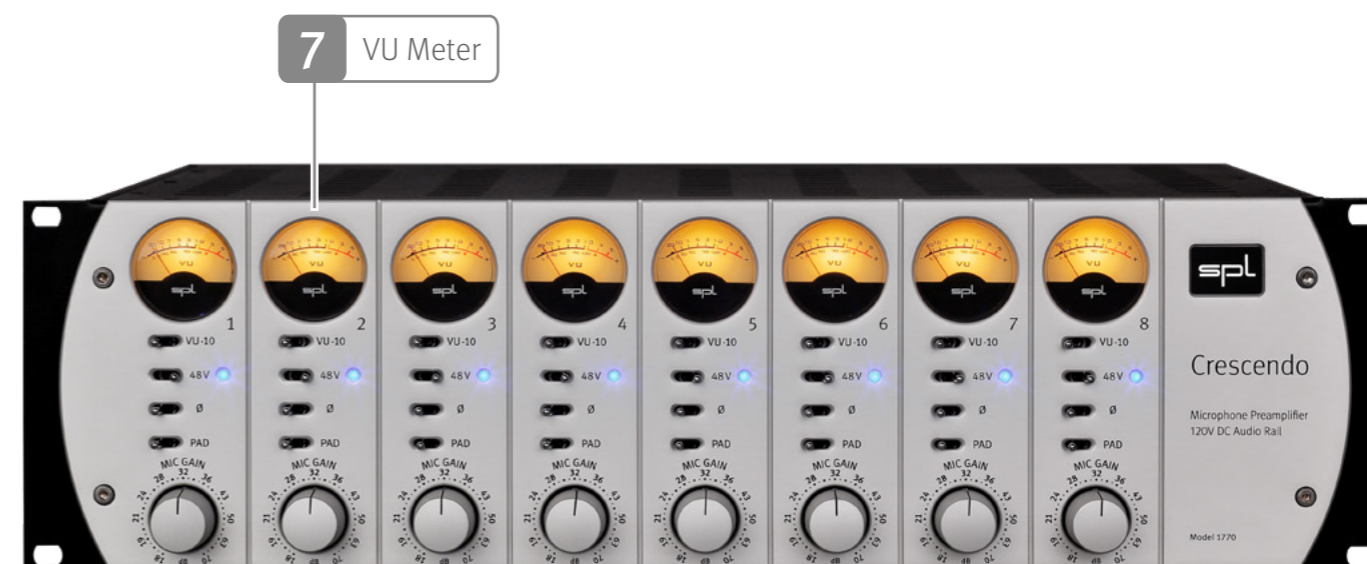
7 VU Meter

spl
1
VU-10
48V
Ø
PAD
MIC GAIN
21 24 28 32 36 43 50 60 70 dB 18 10

spl
2
VU-10
48V
Ø
PAD
MIC GAIN
21 24 28 32 36 43 50 60 70 dB 18 10

spl
3
VU-10
48V
Ø
PAD
MIC GAIN
21 24 28 32 36 43 50 60 70 dB 18 10

spl
4
VU-10
48V
Ø
PAD
MIC GAIN
21 24 28 32 36 43 50 60 70 dB 18 10

spl
5
VU-10
48V
Ø
PAD
MIC GAIN
21 24 28 32 36 43 50 60 70 dB 18 10

spl
6
VU-10
48V
Ø
PAD
MIC GAIN
21 24 28 32 36 43 50 60 70 dB 18 10

spl
7
VU-10
48V
Ø
PAD
MIC GAIN
21 24 28 32 36 43 50 60 70 dB 18 10

spl
8
VU-10
48V
Ø
PAD
MIC GAIN
21 24 28 32 36 43 50 60 70 dB 18 10

spl
Crescendo
Microphone Preamplifier
120V DC Audio Rail
Model 1770